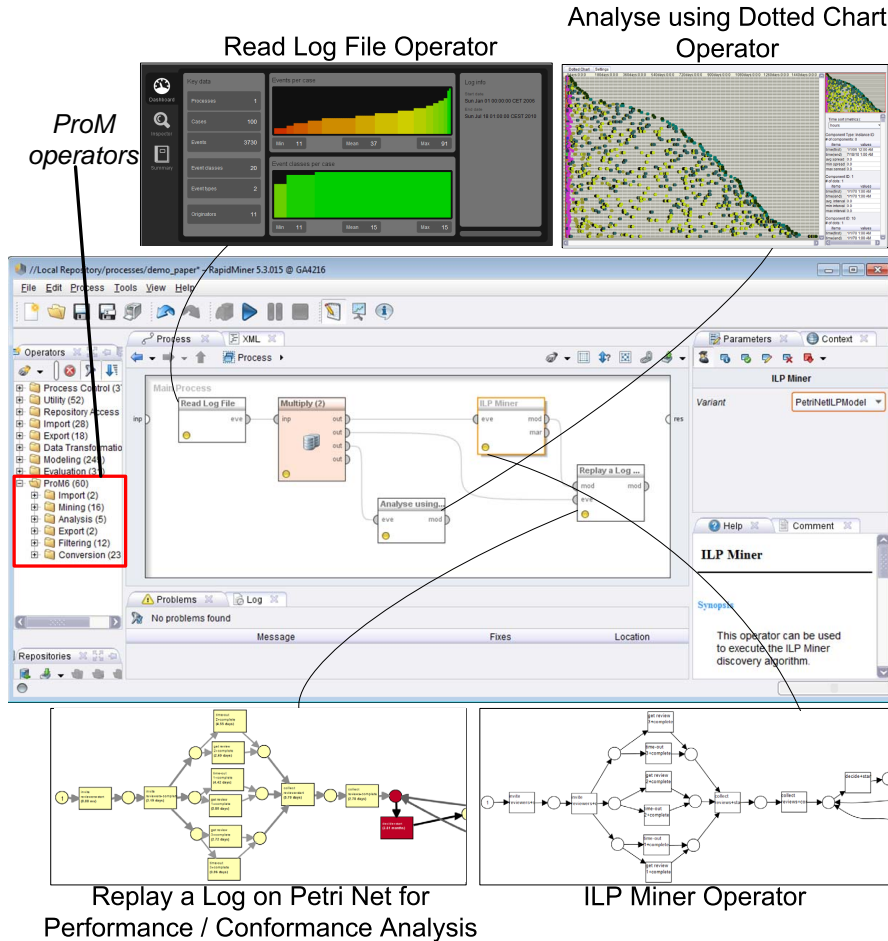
Read Log File Operator

Analyse using Dotted Chart Operator

ProM operators

Dashboard
Inspector
Summary

Key data
Processes 1
Cases 100
Events 3730
Event classes 20
Event types 2
Originators 11

Events per case
Min 11 Mean 37 Max 91

Event classes per case
Min 11 Mean 15 Max 15

Log info

//Local Repository/processes/demo_paper* – RapidMiner 5.3.015 @ GA4216

File Edit Process Tools View Help

Operators
Process Control (3
Utility (52)
Repository Access
Import (28)
Export (18)
Data Transformatio
Modeling (24
Evaluation (3
ProM6 (60)
Import (2)
Mining (16)
Analysis (5)
Export (2)
Filtering (12)
Conversion (23

Repositories

Process XML
Process ▸
Main Process
inp
Read Log File
eve
Multiply (2)
inp out out out out
ILP Miner
eve mod mar
res
Replay a Log ...
mod mod
eve
Analyse using...
eve mod

Problems Log
No problems found
Message Fixes Location

Parameters Context
ILP Miner
Variant PetriNetLPModel

Help Comment
ILP Miner
Synopsis
This operator can be used to execute the ILP Miner discovery algorithm.

Replay a Log on Petri Net for Performance / Conformance Analysis

ILP Miner Operator